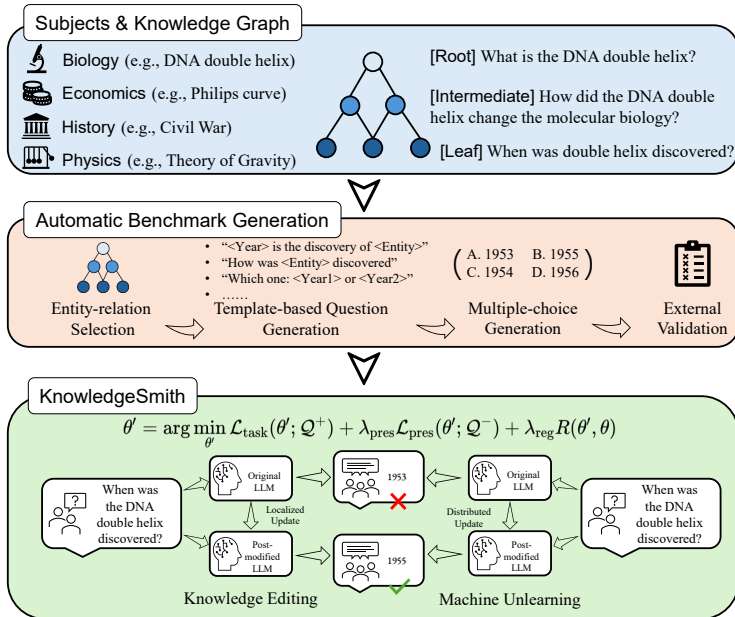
Subjects & Knowledge Graph

Biology (e.g., DNA double helix)

Economics (e.g., Philips curve)

History (e.g., Civil War)

Physics (e.g., Theory of Gravity)

[Root] What is the DNA double helix?

[Intermediate] How did the DNA double helix change the molecular biology?

[Leaf] When was double helix discovered?

Automatic Benchmark Generation

Entity-relation Selection

• "<Year> is the discovery of <Entity>"
• "How was <Entity> discovered"
• "Which one: <Year1> or <Year2>"
• ……

Template-based Question Generation

A. 1953 B. 1955
C. 1954 D. 1956

Multiple-choice Generation

External Validation

KnowledgeSmith

$\theta' = \arg\min_{\theta'} \mathcal{L}_{\text{task}}(\theta'; \mathcal{Q}^+) + \lambda_{\text{pres}}\mathcal{L}_{\text{pres}}(\theta'; \mathcal{Q}^-) + \lambda_{\text{reg}}R(\theta', \theta)$

When was the DNA double helix discovered?

Original LLM

Localized Update

Post-modified LLM

1953

1955

Original LLM

Distributed Update

Post-modified LLM

When was the DNA double helix discovered?

Knowledge Editing

Machine Unlearning